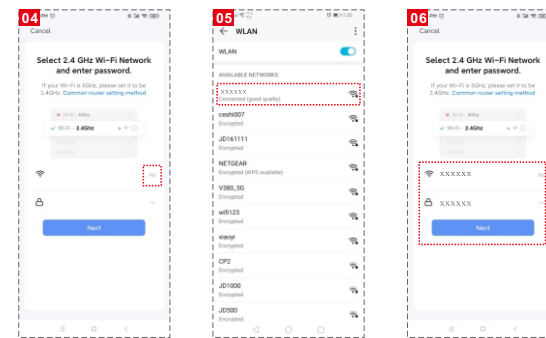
04

Cancel

Select 2.4 GHz Wi-Fi Network and enter password.

If your Wi-Fi is 5GHz, please set it to be 2.4GHz. Common router setting method

Wi-Fi 5Ghz

Wi-Fi 2.4Ghz

Next

05

WLAN

WLAN

AVAILABLE NETWORKS

xxxxxx
Connected (good quality)

ceshi007
Encrypted

JD161111
Encrypted

NETGEAR
Encrypted (WPS available)

V380_5G
Encrypted

wifi123
Encrypted

xiaoyi
Encrypted

CP2
Encrypted

JD1800
Encrypted

JD580
Encrypted

06

Cancel

Select 2.4 GHz Wi-Fi Network and enter password.

If your Wi-Fi is 5GHz, please set it to be 2.4GHz. Common router setting method

Wi-Fi 5Ghz

Wi-Fi 2.4Ghz

xxxxxx

xxxxxx

Next